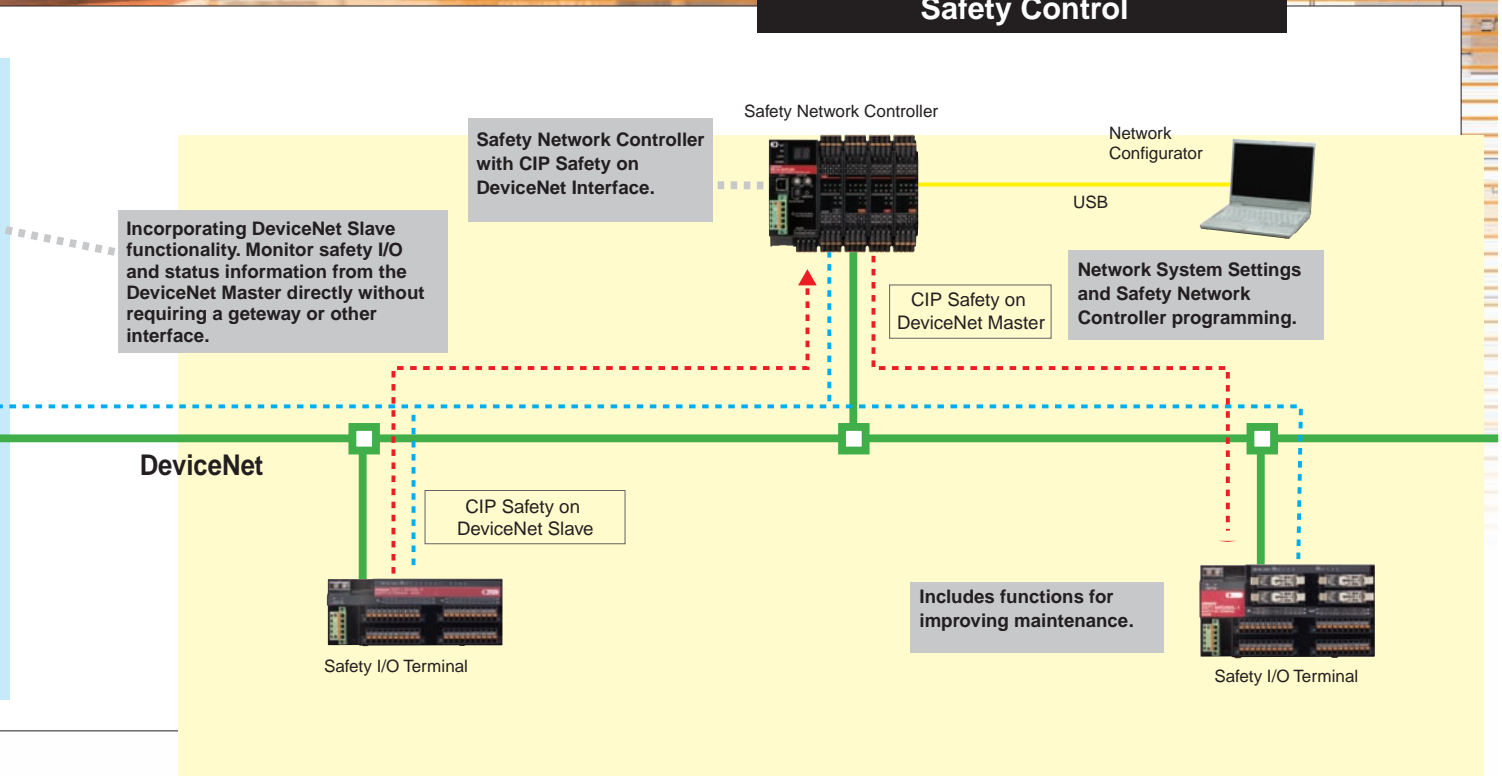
Safety Control

Safety Network Controller

Safety Network Controller with CIP Safety on DeviceNet Interface.

Network Configurator

USB

Incorporating DeviceNet Slave functionality. Monitor safety I/O and status information from the DeviceNet Master directly without requiring a geteway or other interface.

Network System Settings and Safety Network Controller programming.

CIP Safety on DeviceNet Master

DeviceNet

CIP Safety on DeviceNet Slave

Includes functions for improving maintenance.

Safety I/O Terminal

Safety I/O Terminal